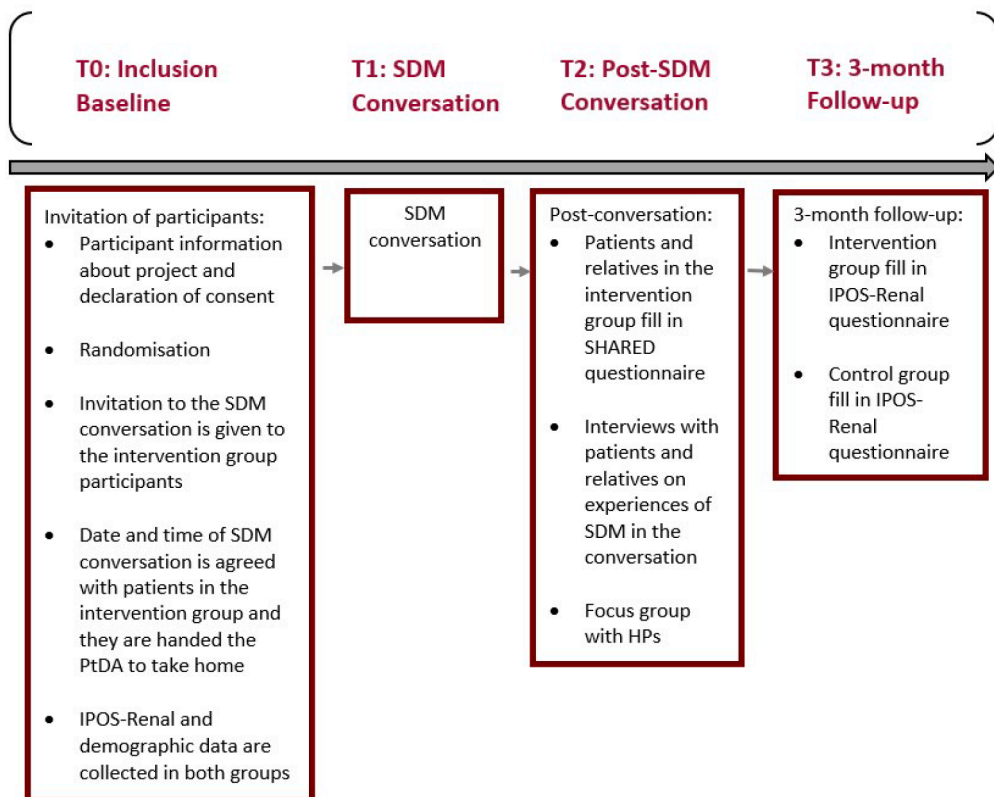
T0: Inclusion Baseline

T1: SDM Conversation

T2: Post-SDM Conversation

T3: 3-month Follow-up

Invitation of participants:
- Participant information about project and declaration of consent
- Randomisation
- Invitation to the SDM conversation is given to the intervention group participants
- Date and time of SDM conversation is agreed with patients in the intervention group and they are handed the PtDA to take home
- IPOS-Renal and demographic data are collected in both groups

SDM conversation

Post-conversation:
- Patients and relatives in the intervention group fill in SHARED questionnaire
- Interviews with patients and relatives on experiences of SDM in the conversation
- Focus group with HPs

3-month follow-up:
- Intervention group fill in IPOS-Renal questionnaire
- Control group fill in IPOS-Renal questionnaire